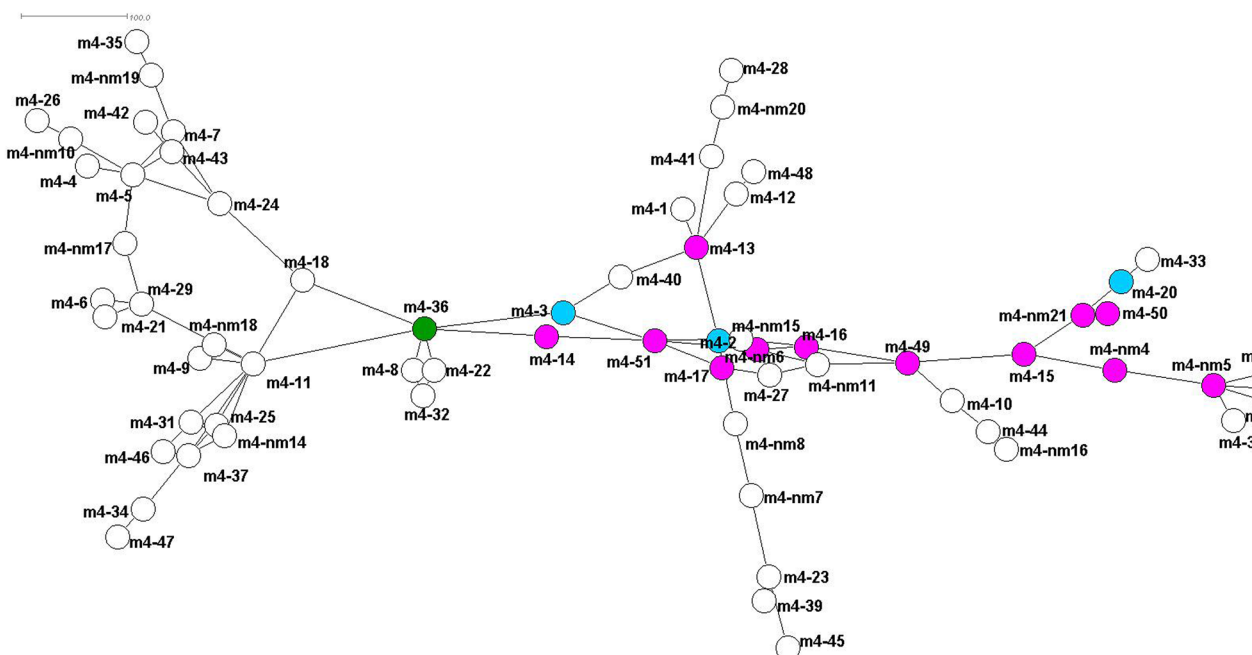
100.0

m4-35
m4-nm19
m4-26
m4-42
m4-7
m4-nm10
m4-43
m4-4
m4-5
m4-24
m4-nm17
m4-18
m4-6
m4-29
m4-21
m4-nm18
m4-9
m4-11
m4-31
m4-25
m4-46
m4-nm14
m4-37
m4-34
m4-47
m4-36
m4-8
m4-22
m4-32
m4-28
m4-nm20
m4-41
m4-48
m4-12
m4-1
m4-13
m4-40
m4-3
m4-14
m4-51
m4-nm15
m4-2
m4-16
m4-nm6
m4-17
m4-27
m4-nm11
m4-nm8
m4-nm7
m4-23
m4-39
m4-45
m4-49
m4-10
m4-44
m4-nm16
m4-33
m4-20
m4-nm21
m4-50
m4-15
m4-nm4
m4-nm5
m
m4-3